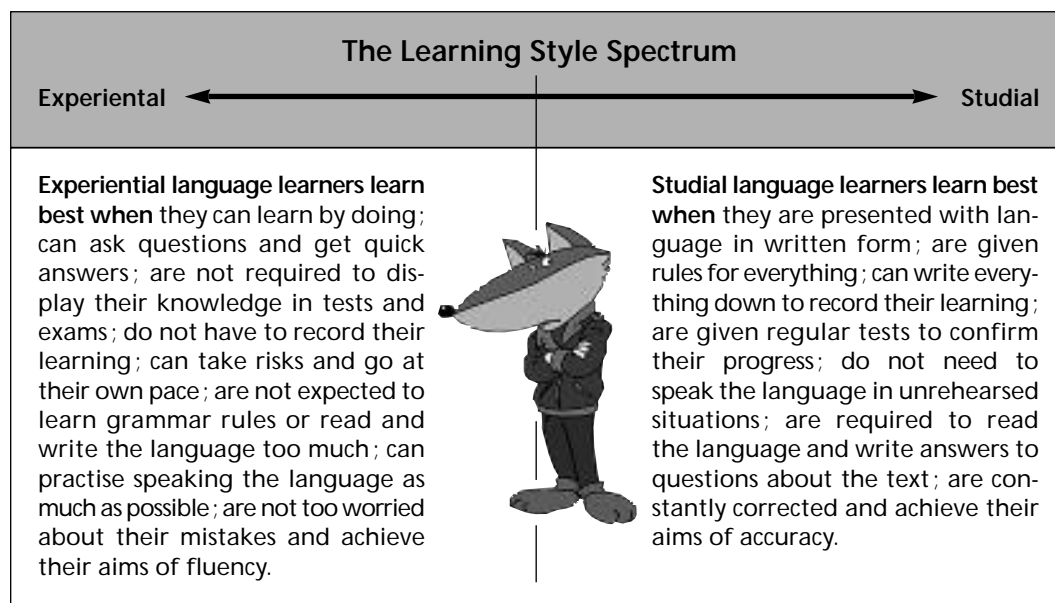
The Learning Style Spectrum

Experiental

Studial

**Experiential language learners learn best when** they can learn by doing; can ask questions and get quick answers; are not required to display their knowledge in tests and exams; do not have to record their learning; can take risks and go at their own pace; are not expected to learn grammar rules or read and write the language too much; can practise speaking the language as much as possible; are not too worried about their mistakes and achieve their aims of fluency.

**Studial language learners learn best when** they are presented with language in written form; are given rules for everything; can write everything down to record their learning; are given regular tests to confirm their progress; do not need to speak the language in unrehearsed situations; are required to read the language and write answers to questions about the text; are constantly corrected and achieve their aims of accuracy.